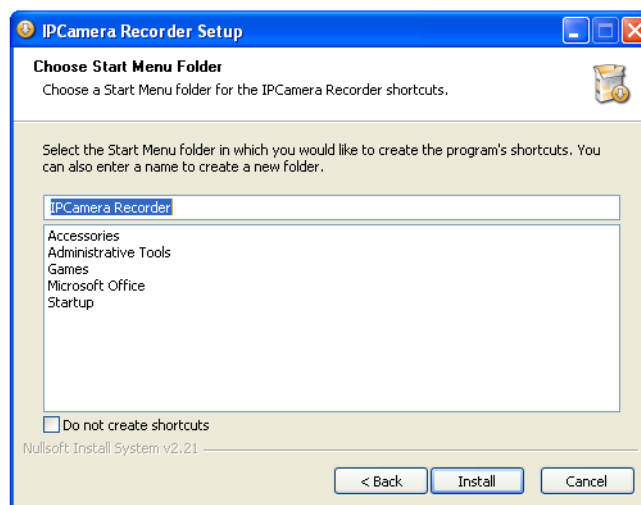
IPCamera Recorder Setup

Choose Start Menu Folder
Choose a Start Menu folder for the IPCamera Recorder shortcuts.

Select the Start Menu folder in which you would like to create the program's shortcuts. You can also enter a name to create a new folder.

IPCamera Recorder

Accessories
Administrative Tools
Games
Microsoft Office
Startup

Do not create shortcuts

Nullsoft Install System v2.21

< Back
Install
Cancel